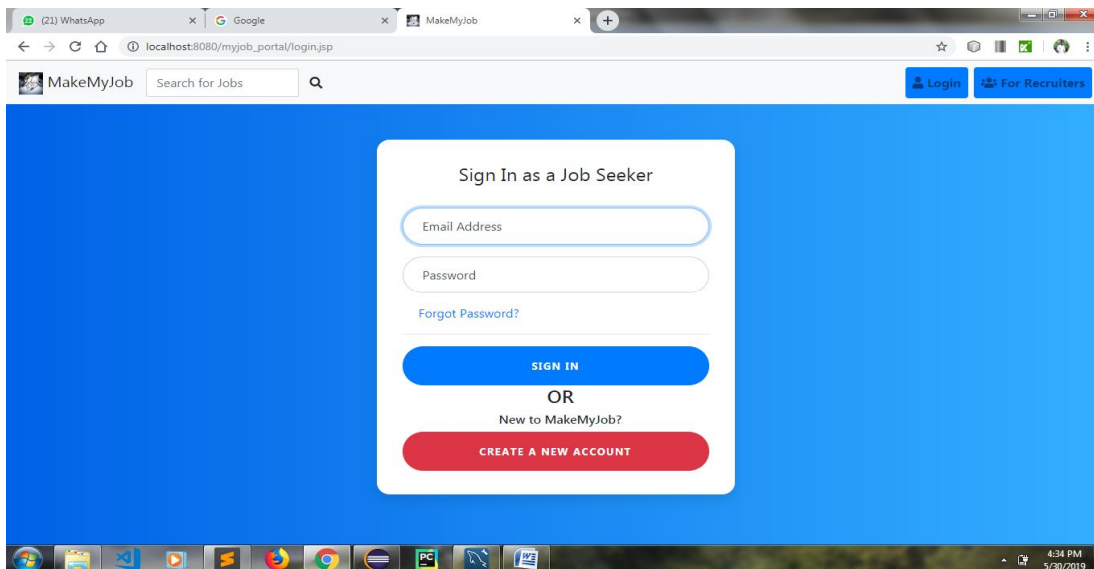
(21) WhatsApp ×
G Google ×
MakeMyJob ×

localhost:8080/myjob_portal/login.jsp

MakeMyJob Search for Jobs

Login For Recruiters

Sign In as a Job Seeker

Email Address

Password

Forgot Password?

SIGN IN

OR

New to MakeMyJob?

CREATE A NEW ACCOUNT

4:34 PM
5/30/2019